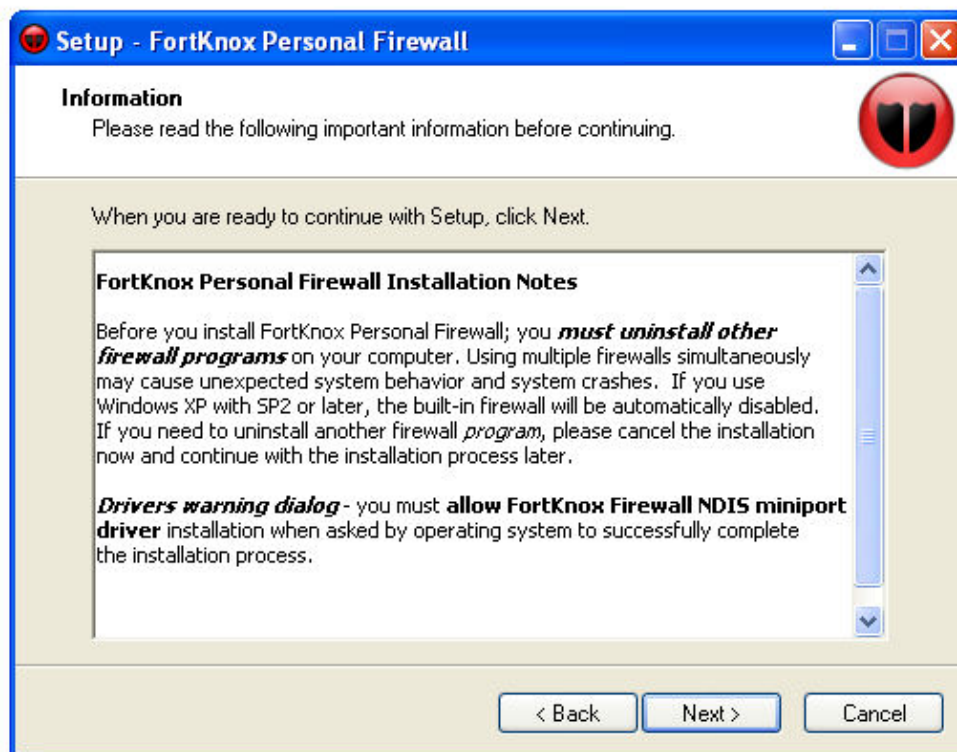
Setup - FortKnox Personal Firewall

Information

Please read the following important information before continuing.

When you are ready to continue with Setup, click Next.

FortKnox Personal Firewall Installation Notes

Before you install FortKnox Personal Firewall; you ***must uninstall other firewall programs*** on your computer. Using multiple firewalls simultaneously may cause unexpected system behavior and system crashes. If you use Windows XP with SP2 or later, the built-in firewall will be automatically disabled. If you need to uninstall another firewall *program*, please cancel the installation now and continue with the installation process later.

***Drivers warning dialog*** - you must **allow FortKnox Firewall NDIS miniport driver** installation when asked by operating system to successfully complete the installation process.

< Back

Next >

Cancel